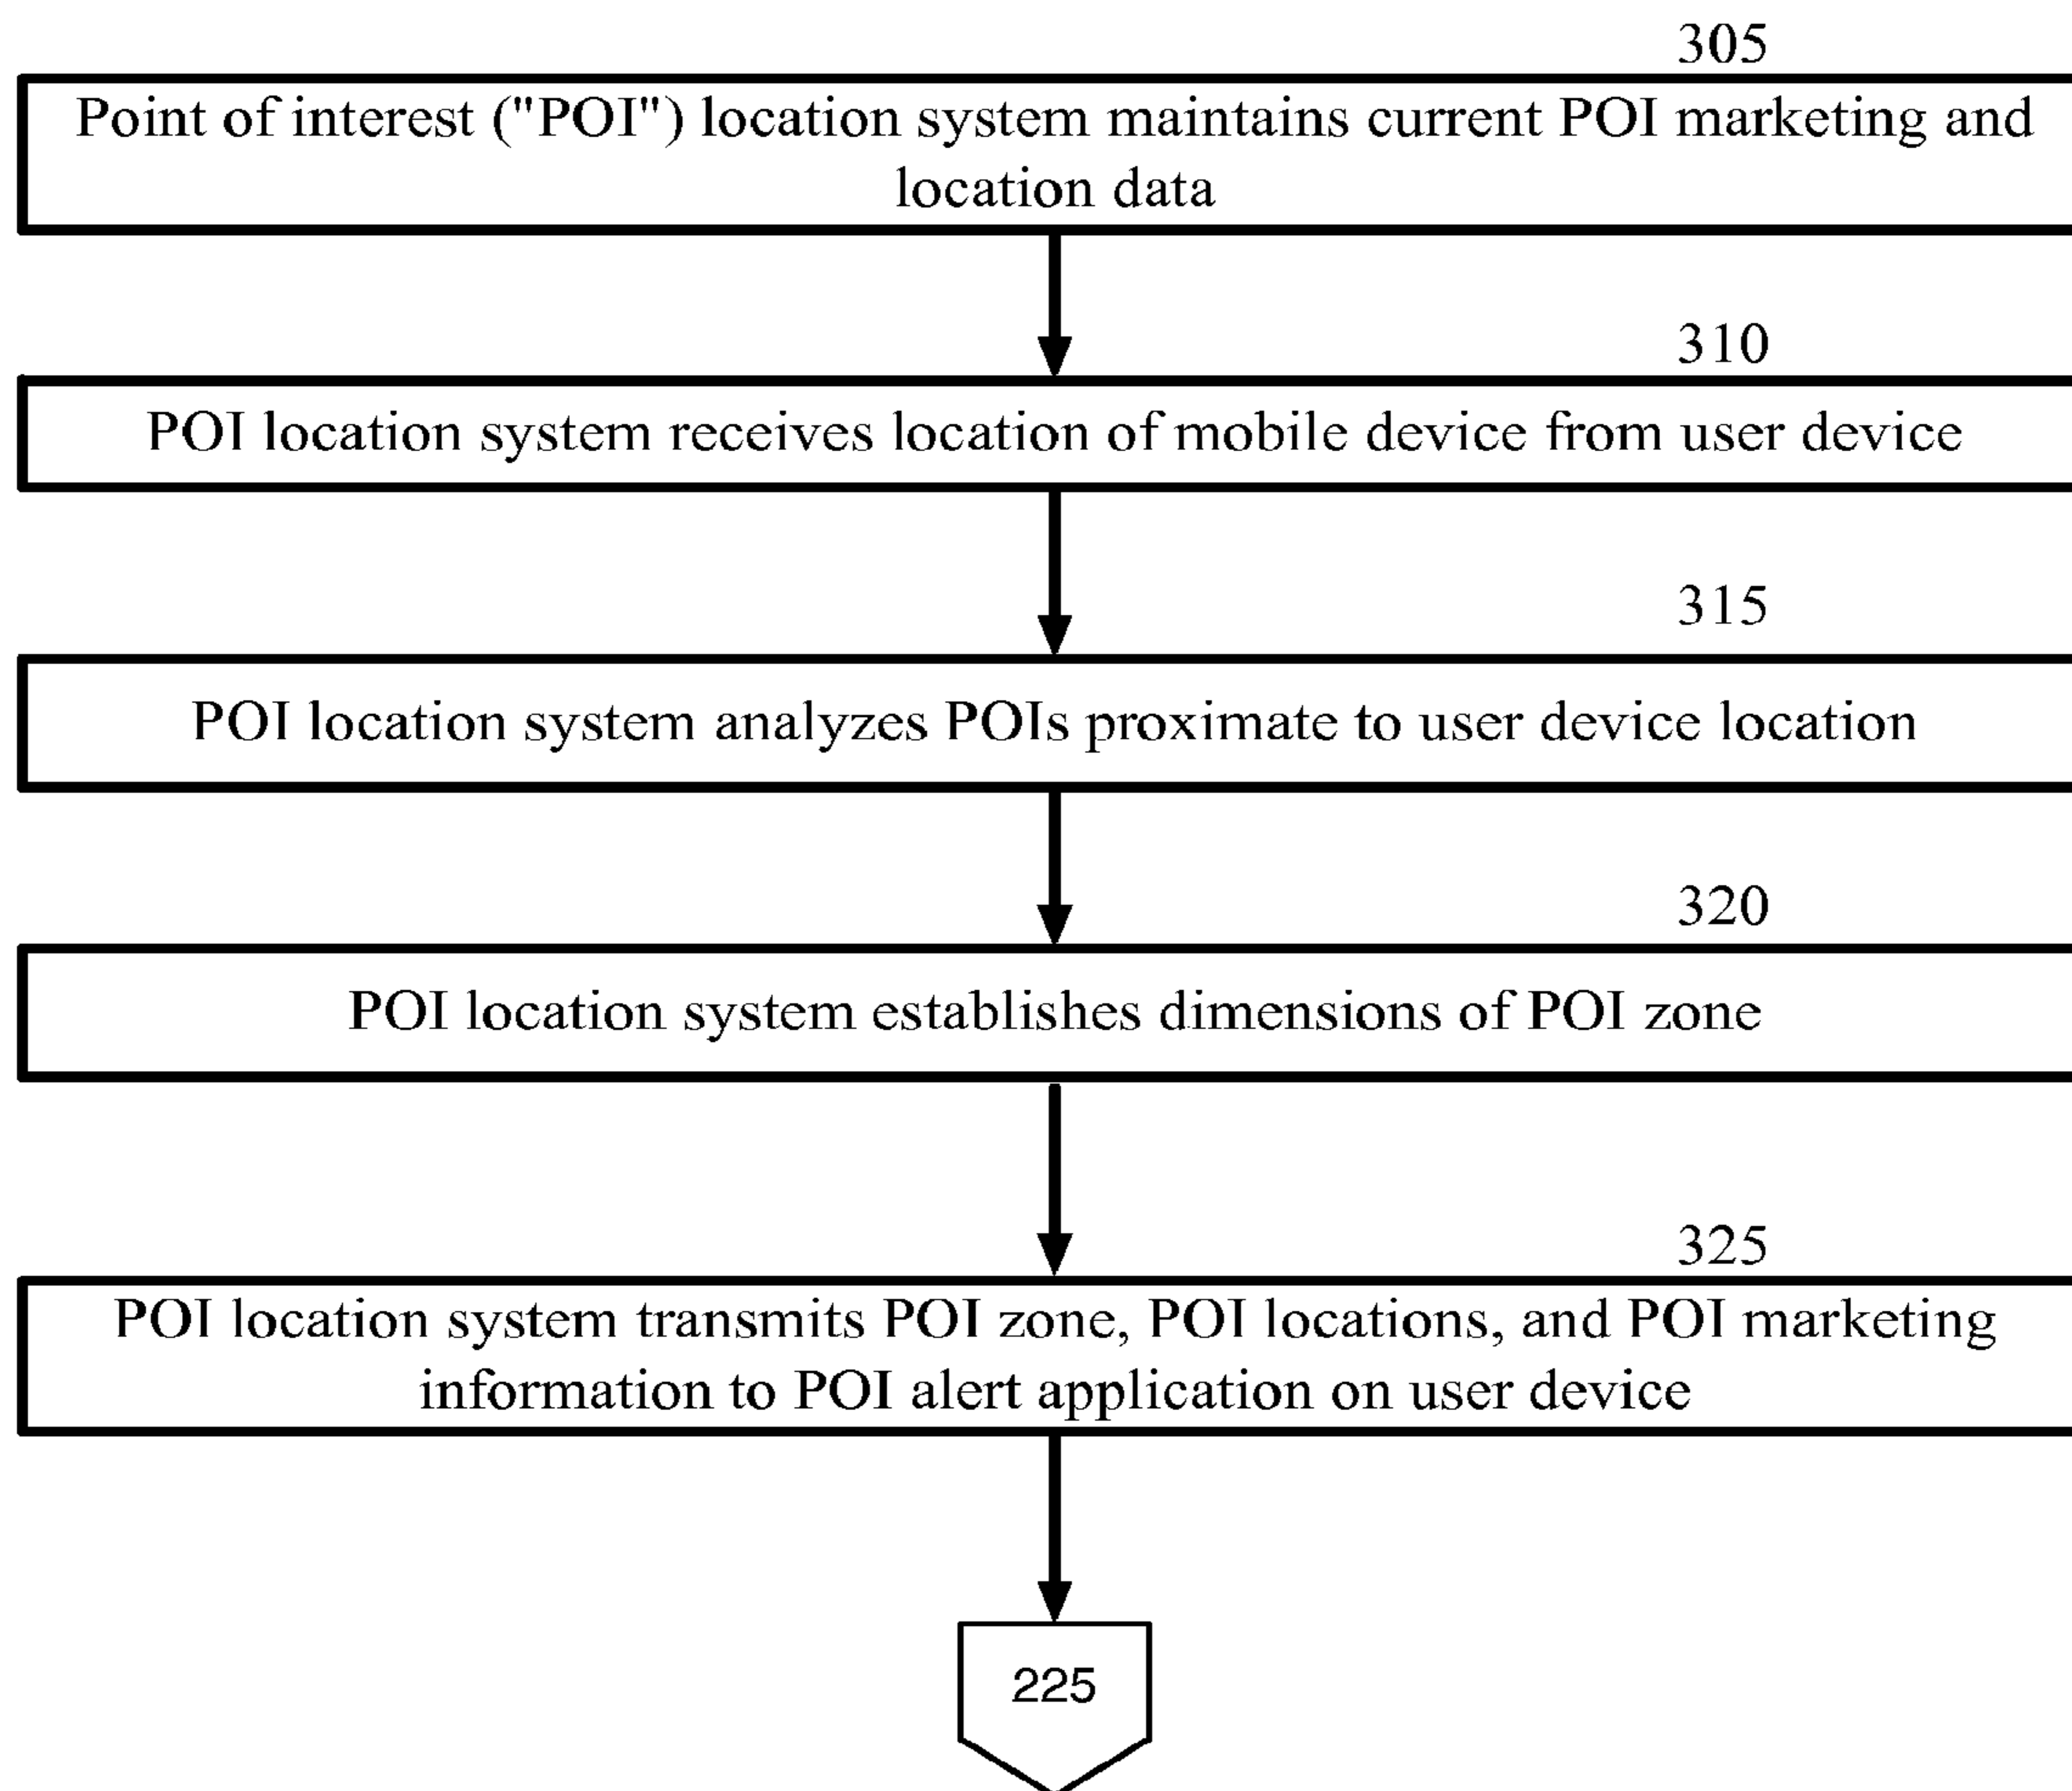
305

Point of interest ("POI") location system maintains current POI marketing and location data

310

POI location system receives location of mobile device from user device

315

POI location system analyzes POIs proximate to user device location

320

POI location system establishes dimensions of POI zone

325

POI location system transmits POI zone, POI locations, and POI marketing information to POI alert application on user device

225